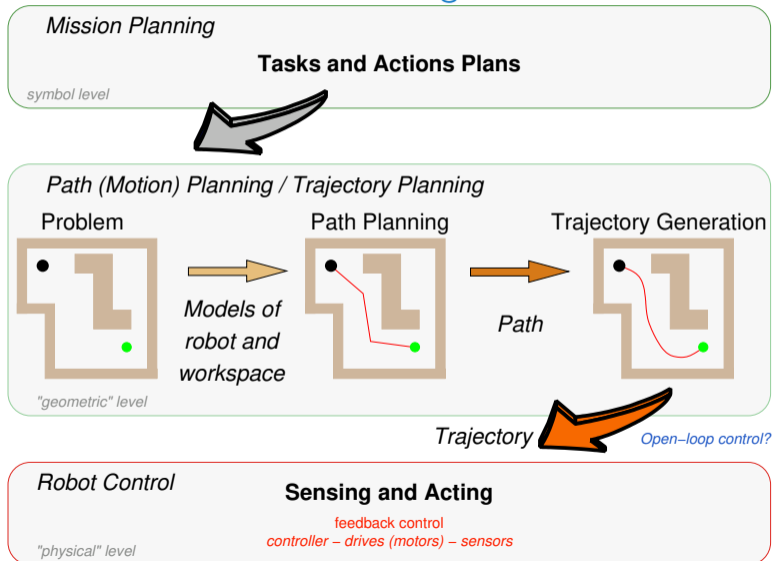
Mission Planning

Tasks and Actions Plans

symbol level

Path (Motion) Planning / Trajectory Planning

Problem

Path Planning

Trajectory Generation

Models of robot and workspace

Path

"geometric" level

Trajectory

Open−loop control?

Robot Control

Sensing and Acting

feedback control

controller – drives (motors) – sensors

"physical" level